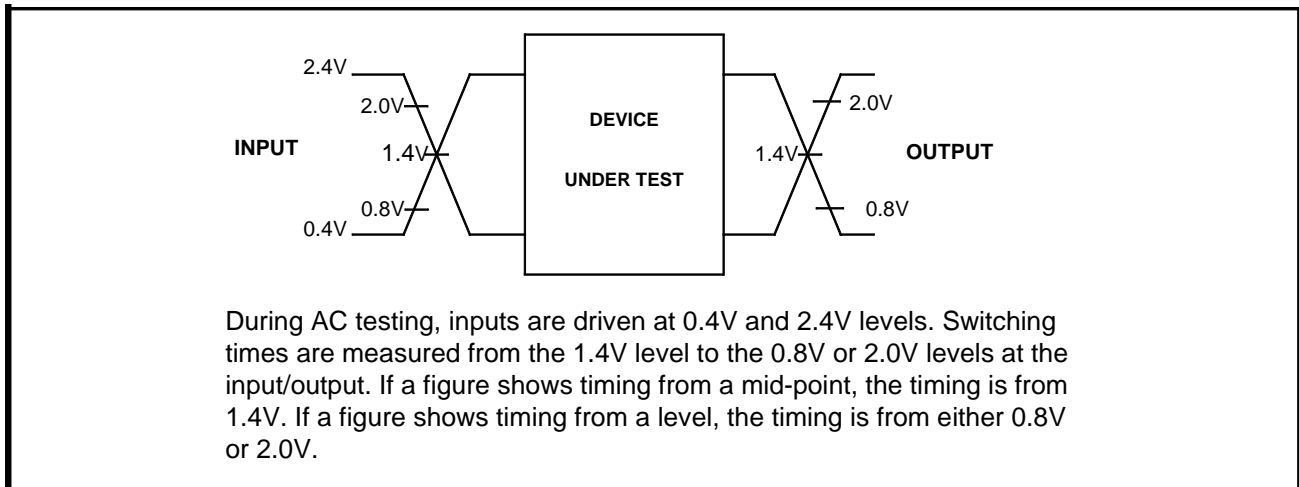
2.4V
2.0V
INPUT
1.4V
0.8V
0.4V

DEVICE
UNDER TEST

2.0V
1.4V
OUTPUT
0.8V

During AC testing, inputs are driven at 0.4V and 2.4V levels. Switching times are measured from the 1.4V level to the 0.8V or 2.0V levels at the input/output. If a figure shows timing from a mid-point, the timing is from 1.4V. If a figure shows timing from a level, the timing is from either 0.8V or 2.0V.